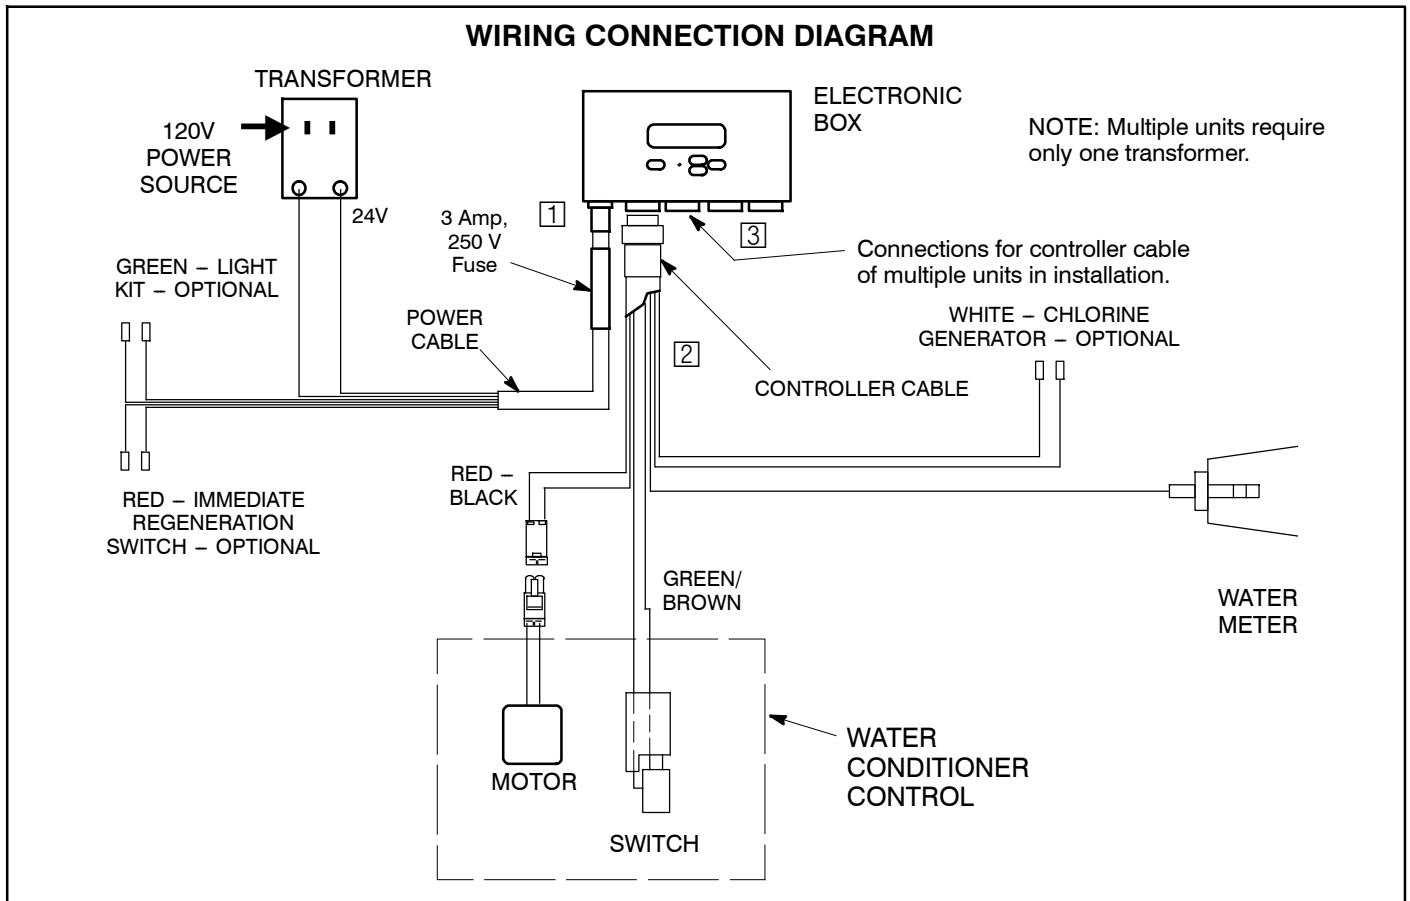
WIRING CONNECTION DIAGRAM

TRANSFORMER

120V POWER SOURCE

24V

ELECTRONIC BOX

NOTE: Multiple units require only one transformer.

1

3 Amp, 250 V Fuse

3

Connections for controller cable of multiple units in installation.

GREEN – LIGHT KIT – OPTIONAL

POWER CABLE

2

WHITE – CHLORINE GENERATOR – OPTIONAL

CONTROLLER CABLE

RED – BLACK

RED – IMMEDIATE REGENERATION SWITCH – OPTIONAL

GREEN/ BROWN

WATER METER

WATER CONDITIONER CONTROL

MOTOR

SWITCH